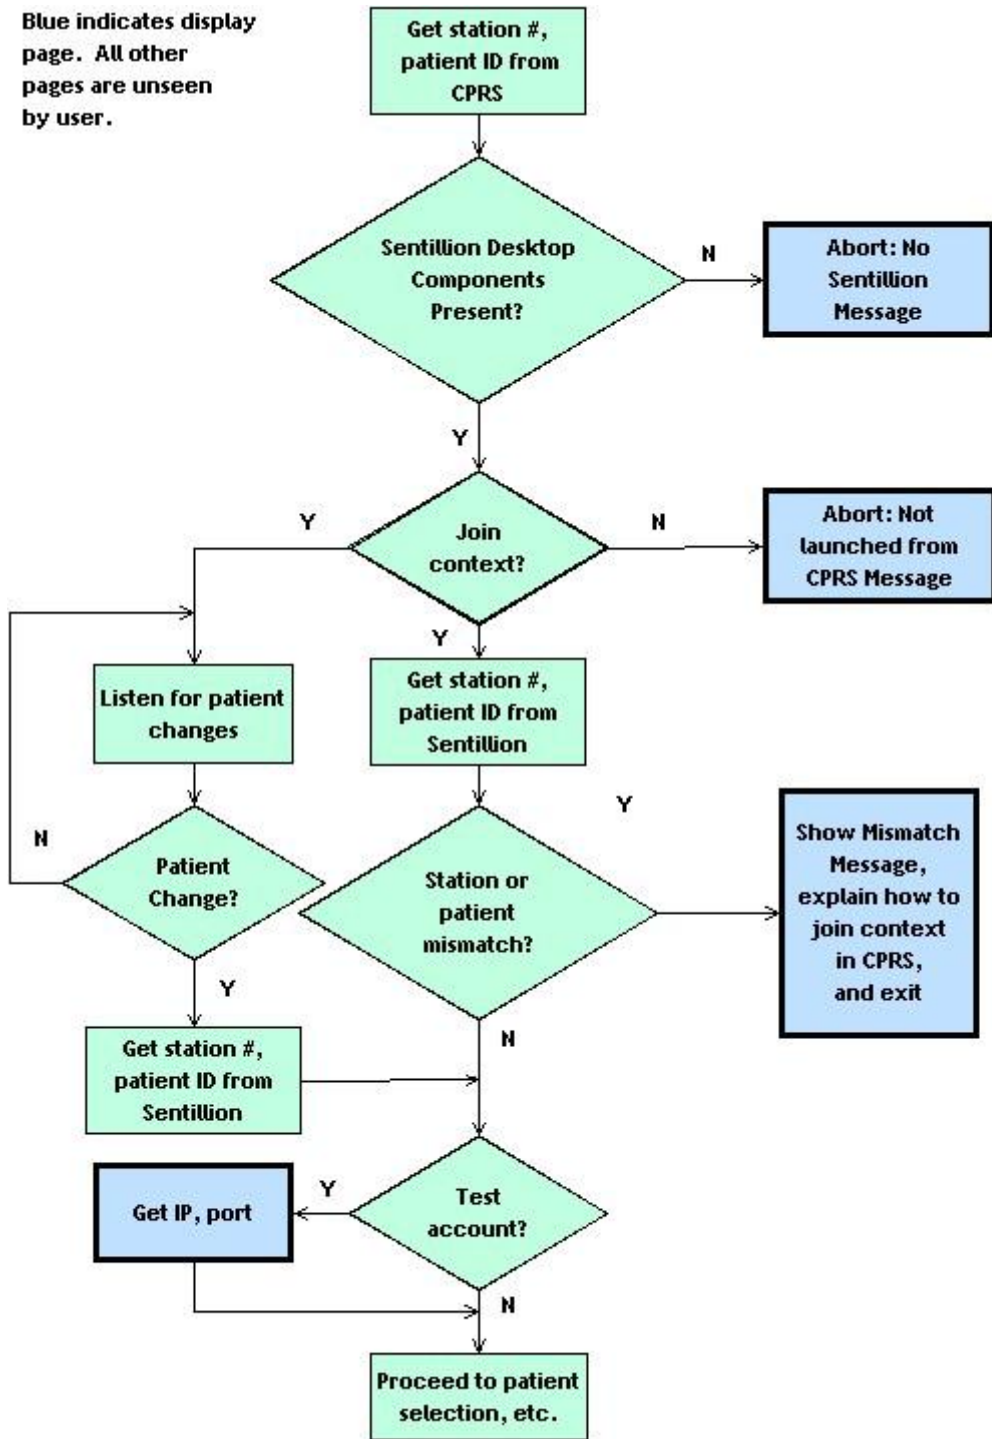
Blue indicates display page. All other pages are unseen by user.

Get station #, patient ID from CPRS

Sentillion Desktop Components Present?

N

Abort: No Sentillion Message

Y

Y

Join context?

N

Abort: Not launched from CPRS Message

Y

Listen for patient changes

Get station #, patient ID from Sentillion

Y

N

Patient Change?

Station or patient mismatch?

Show Mismatch Message, explain how to join context in CPRS, and exit

Y

Get station #, patient ID from Sentillion

N

Y

Get IP, port

Test account?

N

Proceed to patient selection, etc.